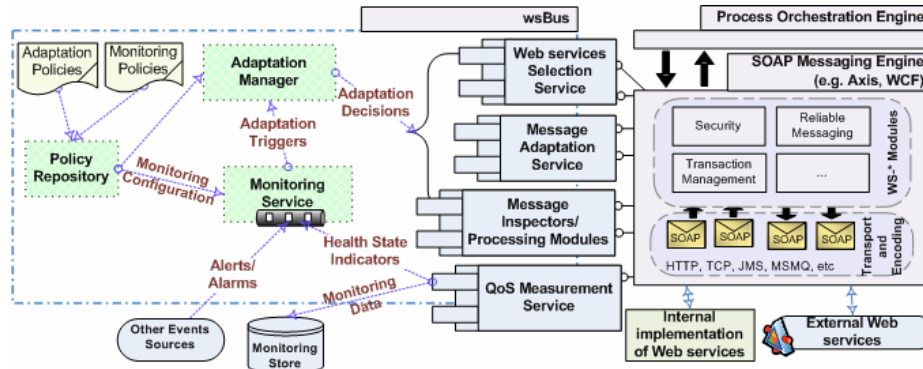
wsBus

Process Orchestration Engine

Adaptation Policies

Monitoring Policies

Adaptation Manager

Adaptation Decisions

Adaptation Triggers

Policy Repository

Monitoring Configuration

Monitoring Service

Health State Indicators

Alerts/ Alarms

Monitoring Data

Other Events Sources

Monitoring Store

Web services Selection Service

Message Adaptation Service

Message Inspectors/ Processing Modules

QoS Measurement Service

SOAP Messaging Engine (e.g. Axis, WCF)

Security

Reliable Messaging

Transaction Management

...

WS-* Modules

SOAP

SOAP

SOAP

SOAP

HTTP, TCP, JMS, MSMQ, etc

Transport and Encoding

Internal implementation of Web services

External Web services